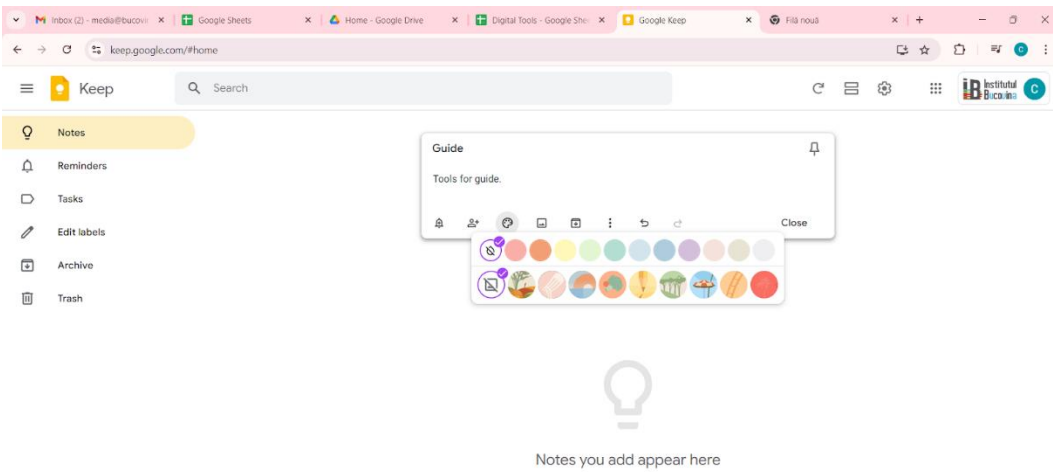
Inbox (2) - media@bucovi ×
Google Sheets ×
Home - Google Drive ×
Digital Tools - Google She ×
Google Keep ×
Filă nouă ×
+

keep.google.com/#home

Keep
Search

Institutul Bucovina
C

Notes
Reminders
Tasks
Edit labels
Archive
Trash

Guide
Tools for guide.
Close

Notes you add appear here